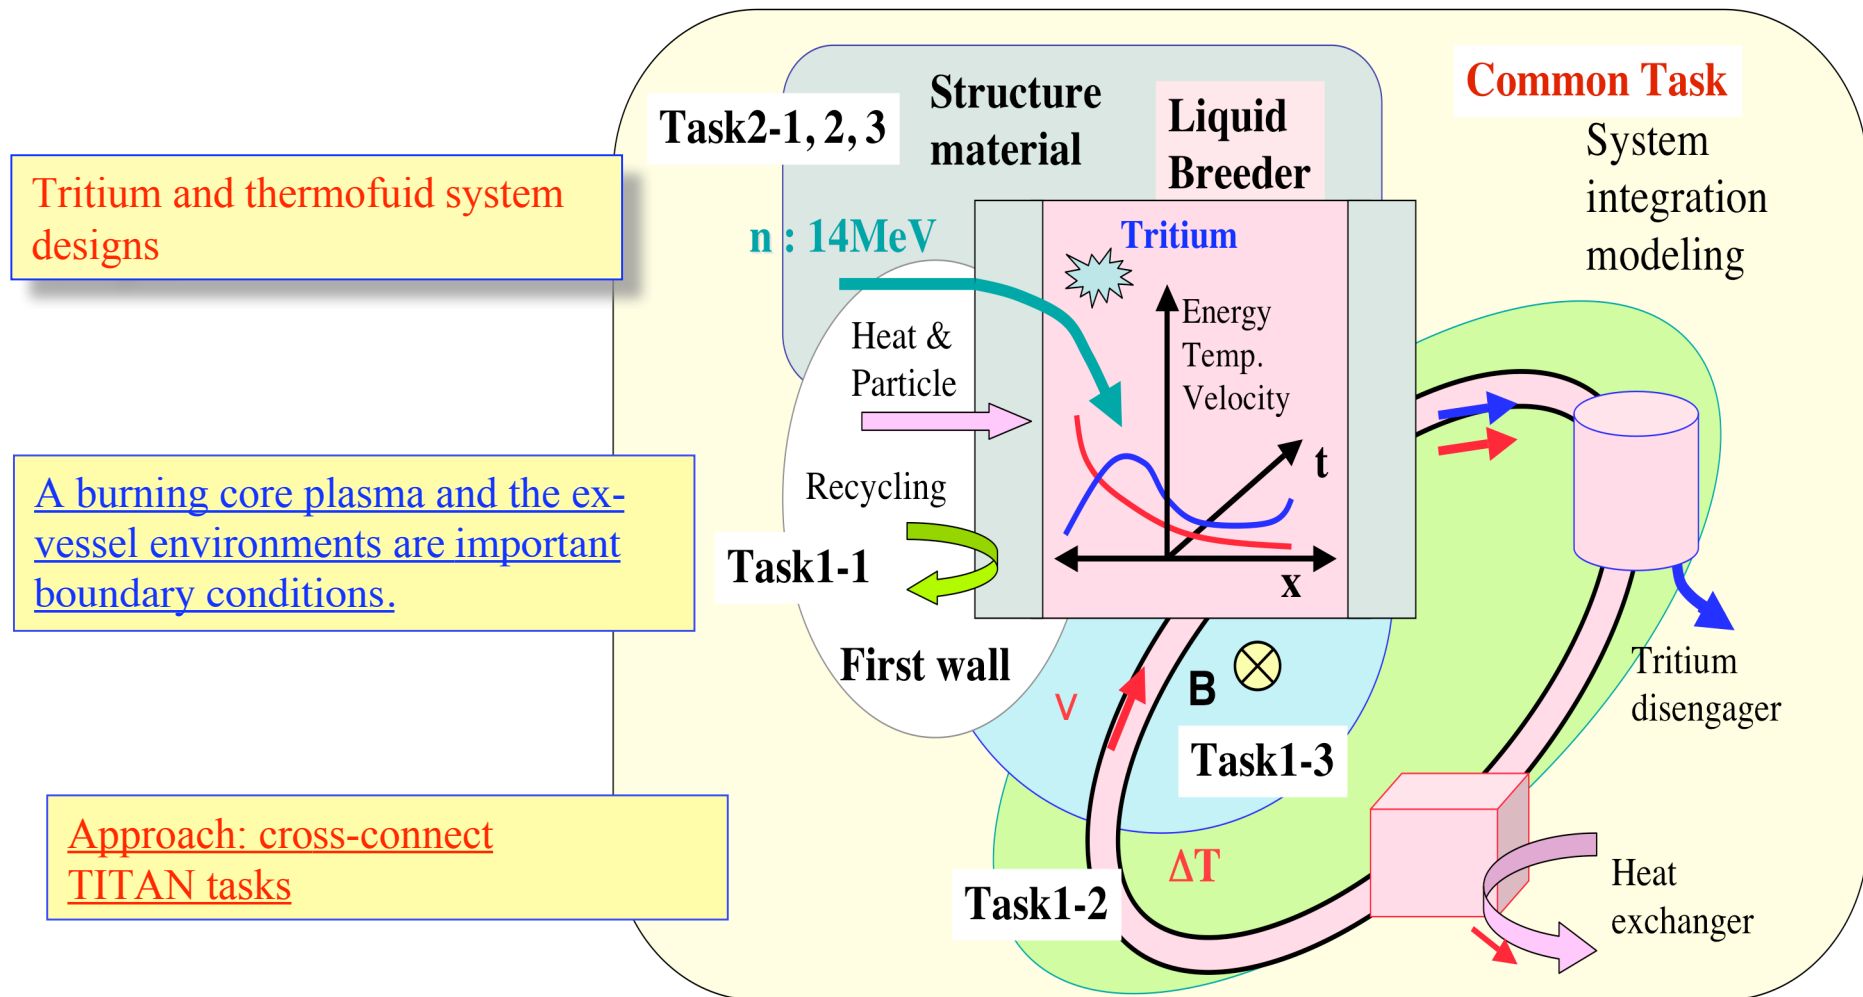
Tritium and thermofuid system designs

A burning core plasma and the ex-vessel environments are important boundary conditions.

Approach: cross-connect TITAN tasks

Task2-1, 2, 3

Structure material

Liquid Breeder

Common Task

System integration modeling

n : 14MeV

Tritium

Energy
Temp.
Velocity

t

x

Heat & Particle

Recycling

Task1-1

First wall

V

B

Task1-3

Tritium disengager

$\Delta T$

Task1-2

Heat exchanger